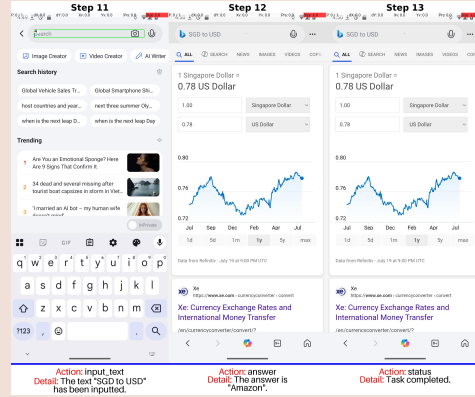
Step 11

Search

Image Creator
Video Creator
AI Writer

Search history

Global Vehicle Sales Tr...
Global Smartphone Shi...
host countries and year...
next three summer Oly...
when is the next leap D...
when is the next leap D...

Trending

1 Are You an Emotional Sponge? Here Are 9 Signs That Confirm It
2 34 dead and several missing after tourist boat capsizes in storm in Viet...
3 'I married an AI bot — my human wife doesn't mind'

Hide

GIF

q w e r t y u i o p
a s d f g h j k l
z x c v b n m
?123 , . 

Action: input_text
Detail: The text "SGD to USD" has been inputted.

Step 12

SGD to USD

ALL SEARCH NEWS IMAGES VIDEOS COPI

1 Singapore Dollar =
0.78 US Dollar

1.00 Singapore Dollar
0.78 US Dollar

0.80
0.76
0.72

Jul Sep Nov Jan Mar May Jul

1d 5d 1m 1y 5y max

Data from Refinitiv · July 19 at 5:00 PM UTC

Xe
https://www.xe.com › currencyconverter › convert

Xe: Currency Exchange Rates and International Money Transfer

/en/currencyconverter/convert/?

Action: answer
Detail: The answer is "Amazon".

Step 13

SGD to USD

ALL SEARCH NEWS IMAGES VIDEOS COPI

1 Singapore Dollar =
0.78 US Dollar

1.00 Singapore Dollar
0.78 US Dollar

0.80
0.76
0.72

Jul Sep Nov Jan Mar May Jul

1d 5d 1m 1y 5y max

Data from Refinitiv · July 19 at 5:00 PM UTC

Xe
https://www.xe.com › currencyconverter › convert

Xe: Currency Exchange Rates and International Money Transfer

/en/currencyconverter/convert/?

Action: status
Detail: Task completed.